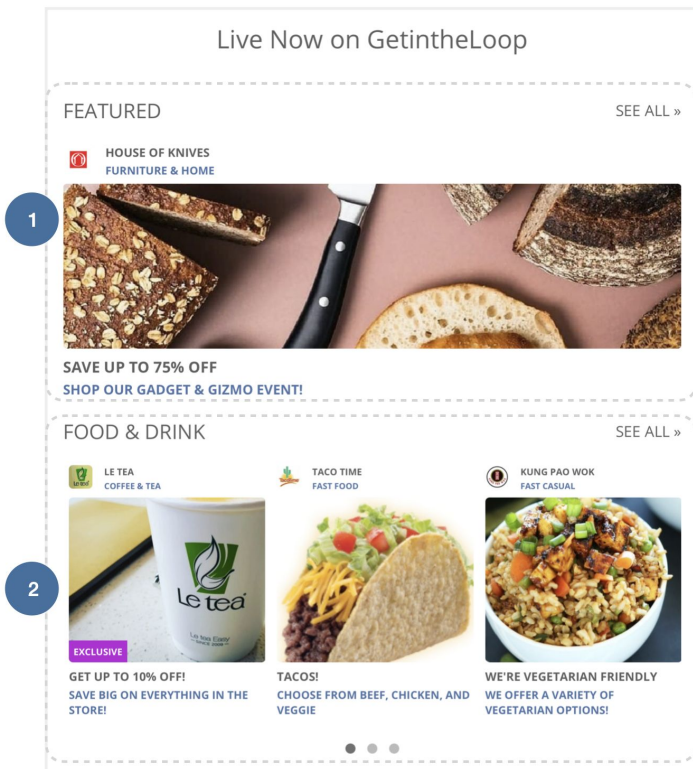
Live Now on GetintheLoop

FEATURED

SEE ALL »

HOUSE OF KNIVES
FURNITURE & HOME

1

SAVE UP TO 75% OFF
SHOP OUR GADGET & GIZMO EVENT!

FOOD & DRINK

SEE ALL »

LE TEA
COFFEE & TEA

Le tea

EXCLUSIVE

GET UP TO 10% OFF!
SAVE BIG ON EVERYTHING IN THE STORE!

TACO TIME
FAST FOOD

TACOS!
CHOOSE FROM BEEF, CHICKEN, AND VEGGIE

KUNG PAO WOK
FAST CASUAL

WE'RE VEGETARIAN FRIENDLY
WE OFFER A VARIETY OF VEGETARIAN OPTIONS!

2